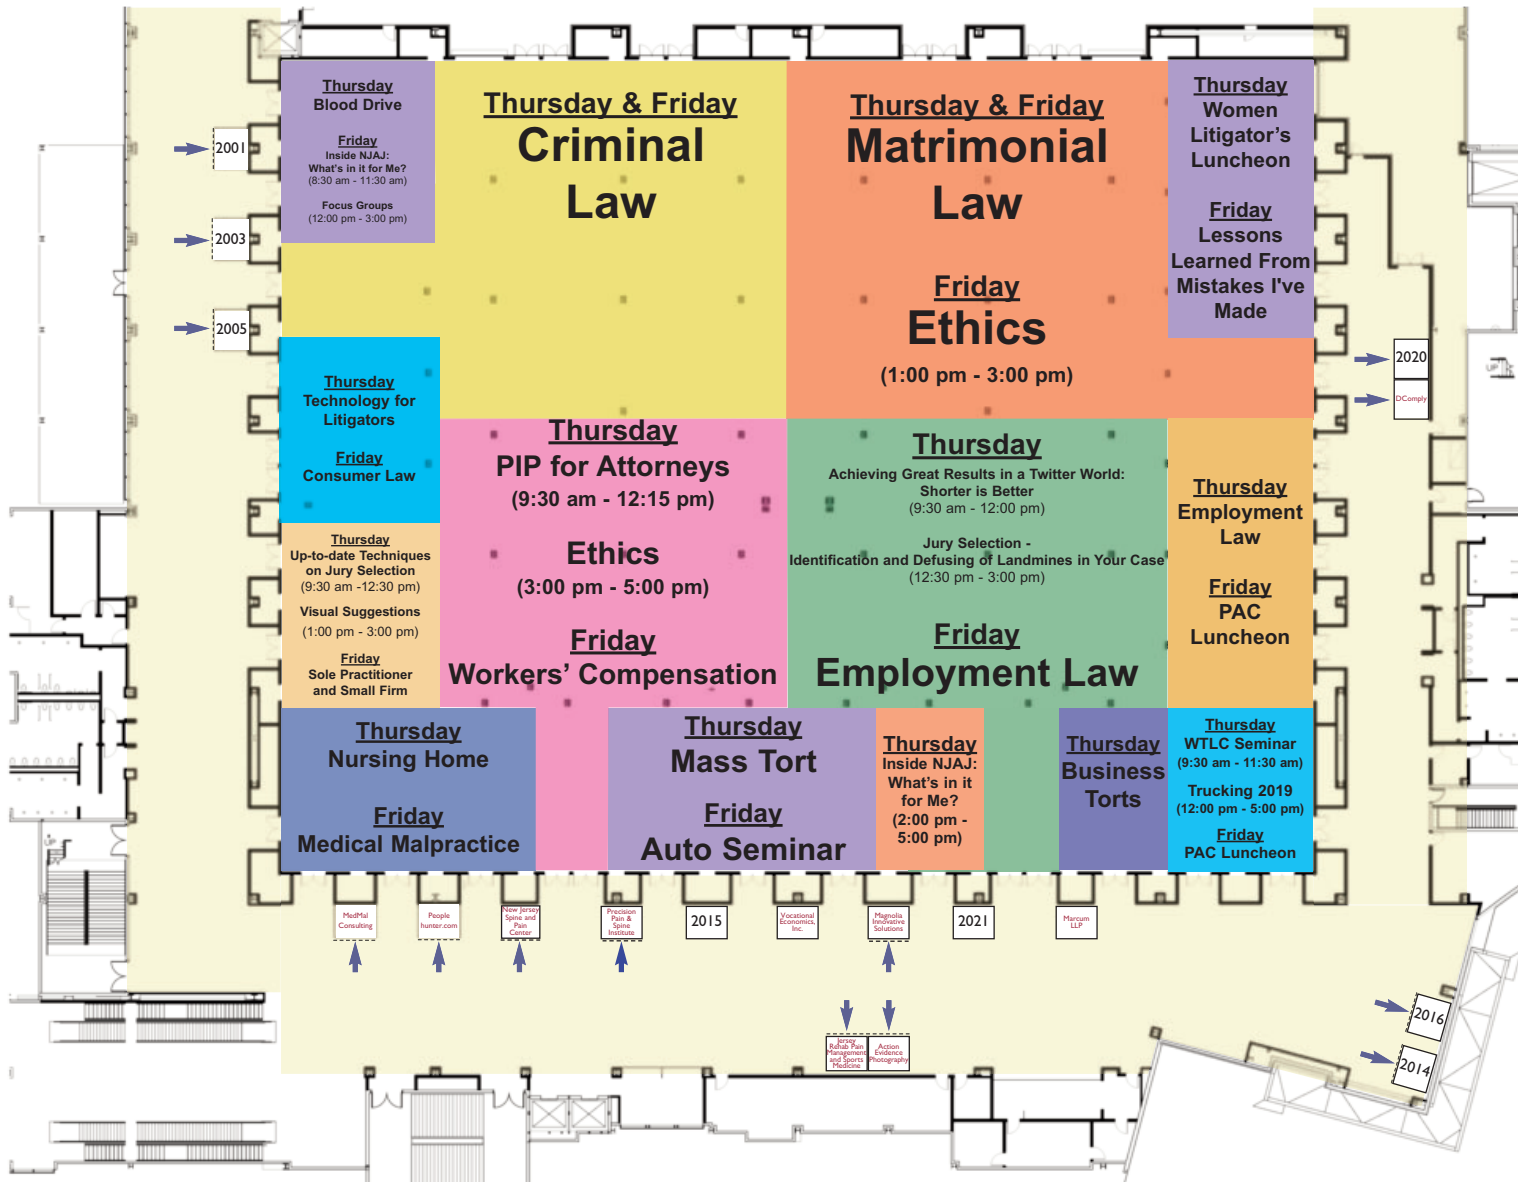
2001

2003

2005

Thursday
Blood Drive

Friday
Inside NJAJ:
What's in it for Me?
(8:30 am - 11:30 am)

Focus Groups
(12:00 pm - 3:00 pm)

Thursday & Friday
Criminal Law

Thursday & Friday
Matrimonial Law

Friday
Ethics
(1:00 pm - 3:00 pm)

Thursday
Women Litigator's Luncheon

Friday
Lessons Learned From Mistakes I've Made

2020

DComply

Thursday
Technology for Litigators

Friday
Consumer Law

Thursday
PIP for Attorneys
(9:30 am - 12:15 pm)

Ethics
(3:00 pm - 5:00 pm)

Friday
Workers' Compensation

Thursday
Achieving Great Results in a Twitter World: Shorter is Better
(9:30 am - 12:00 pm)

Jury Selection - Identification and Defusing of Landmines in Your Case
(12:30 pm - 3:00 pm)

Friday
Employment Law

Thursday
Employment Law

Friday
PAC Luncheon

Thursday
Up-to-date Techniques on Jury Selection
(9:30 am -12:30 pm)

Visual Suggestions
(1:00 pm - 3:00 pm)

Friday
Sole Practitioner and Small Firm

Thursday
Nursing Home

Friday
Medical Malpractice

Thursday
Mass Tort

Friday
Auto Seminar

Thursday
Inside NJAJ:
What's in it for Me?
(2:00 pm - 5:00 pm)

Thursday
Business Torts

Thursday
WTLC Seminar
(9:30 am - 11:30 am)

Trucking 2019
(12:00 pm - 5:00 pm)

Friday
PAC Luncheon

MedMal Consulting

People hunter.com

New Jersey Spine and Pain Center

Precision Pain & Spine Institute

2015

Vocational Economics, Inc.

Magnolia Innovative Solutions

2021

Marcum LLP

Jersey Rehab Pain Management and Sports Medicine

Action Evidence Photography

2016

2014